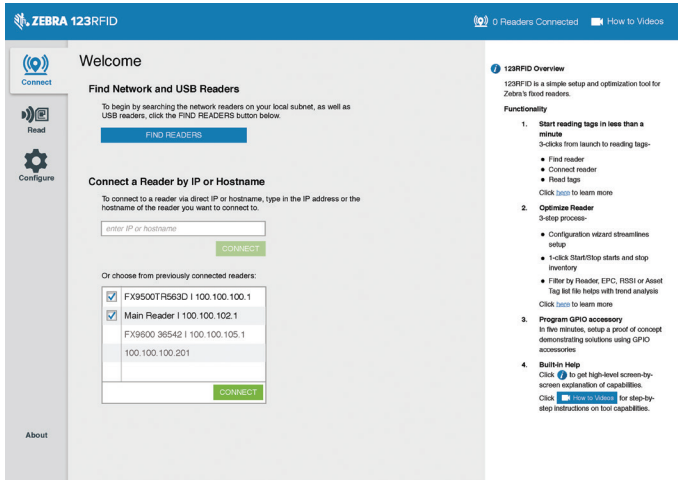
ZEBRA 123RFID

0 Readers Connected

How to Videos

Connect

Read

Configure

About

Welcome

Find Network and USB Readers

To begin by searching the network readers on your local subnet, as well as USB readers, click the FIND READERS button below.

FIND READERS

Connect a Reader by IP or Hostname

To connect to a reader via direct IP or hostname, type in the IP address or the hostname of the reader you want to connect to.

enter IP or hostname

CONNECT

Or choose from previously connected readers:

| | |
|---|---|
| ☑ | FX9500TR563D I 100.100.100.1 |
| ☑ | Main Reader I 100.100.102.1 |
| | FX9600 36542 I 100.100.105.1 |
| | 100.100.100.201 |
| | |

CONNECT

123RFID Overview

123RFID is a simple setup and optimization tool for Zebra's fixed readers.

Functionality

1. Start reading tags in less than a minute
3-clicks from launch to reading tags-
- Find reader
- Connect reader
- Read tags
Click here to learn more

2. Optimize Reader
3-step process-
- Configuration wizard streamlines setup
- 1-click Start/Stop starts and stop inventory
- Filter by Reader, EPC, RSSI or Asset Tag list file helps with trend analysis
Click here to learn more

3. Program GPIO accessory
In five minutes, setup a proof of concept demonstrating solutions using GPIO accessories

4. Built-in Help
Click to get high-level screen-by-screen explanation of capabilities.
Click How to Videos for step-by-step instructions on tool capabilities.